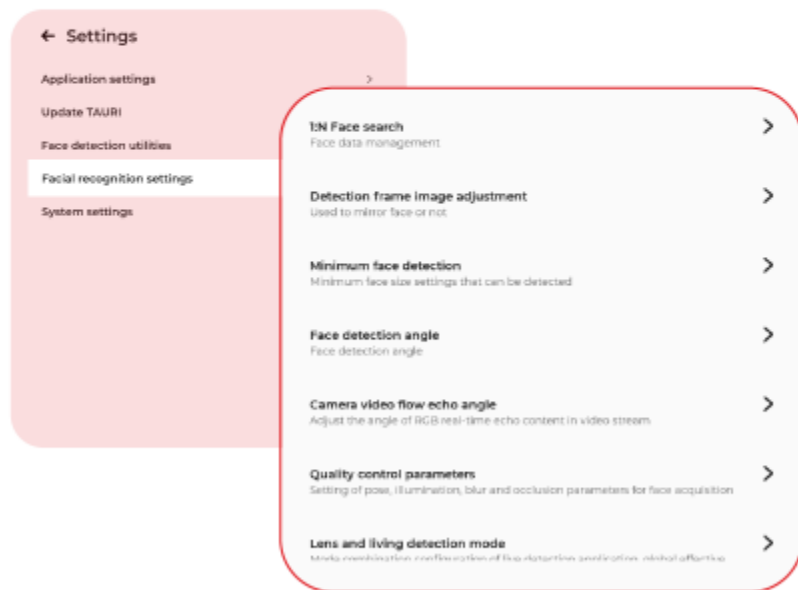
← Settings

Application settings >

Update TAURI

Face detection utilities

Facial recognition settings

System settings

1:N Face search >
Face data management

Detection frame image adjustment >
Used to mirror face or not

Minimum face detection >
Minimum face size settings that can be detected

Face detection angle >
Face detection angle

Camera video flow echo angle >
Adjust the angle of RGB real-time echo content in video stream

Quality control parameters >
Setting of pose, illumination, blur and occlusion parameters for face acquisition

Lens and living detection mode >
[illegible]